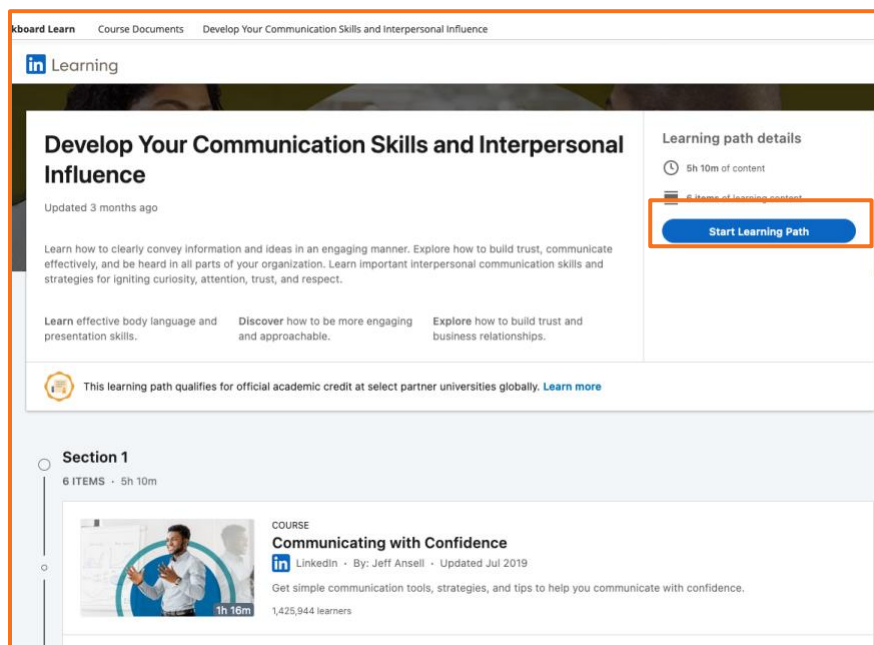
kboard Learn Course Documents Develop Your Communication Skills and Interpersonal Influence

in Learning

Develop Your Communication Skills and Interpersonal Influence

Updated 3 months ago

Learn how to clearly convey information and ideas in an engaging manner. Explore how to build trust, communicate effectively, and be heard in all parts of your organization. Learn important interpersonal communication skills and strategies for igniting curiosity, attention, trust, and respect.

Learn effective body language and presentation skills.

Discover how to be more engaging and approachable.

Explore how to build trust and business relationships.

Learning path details

5h 10m of content

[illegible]

Start Learning Path

This learning path qualifies for official academic credit at select partner universities globally. Learn more

Section 1

6 ITEMS · 5h 10m

COURSE

Communicating with Confidence

in LinkedIn · By: Jeff Ansell · Updated Jul 2019

Get simple communication tools, strategies, and tips to help you communicate with confidence.

1,425,944 learners

1h 16m